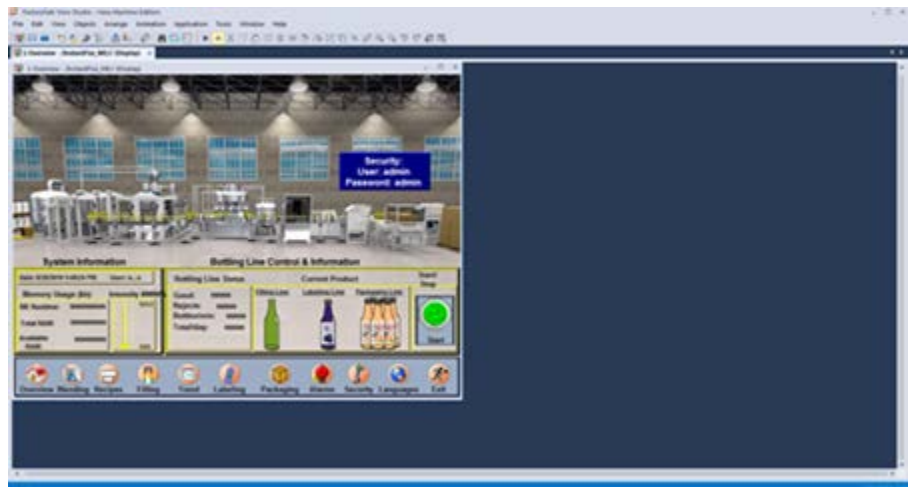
File Edit View Objects Arrange Animation Application Tools Window Help

Security:
User: admin
Password: admin

System Information

Bottling Line Control & Information

Memory Usage

Bottling Line Status

Current Product

Start/Stop

Good

Rejects

Start

Overview Blending Recipes Filling Trend Labeling Packaging Alarms Security Languages Exit